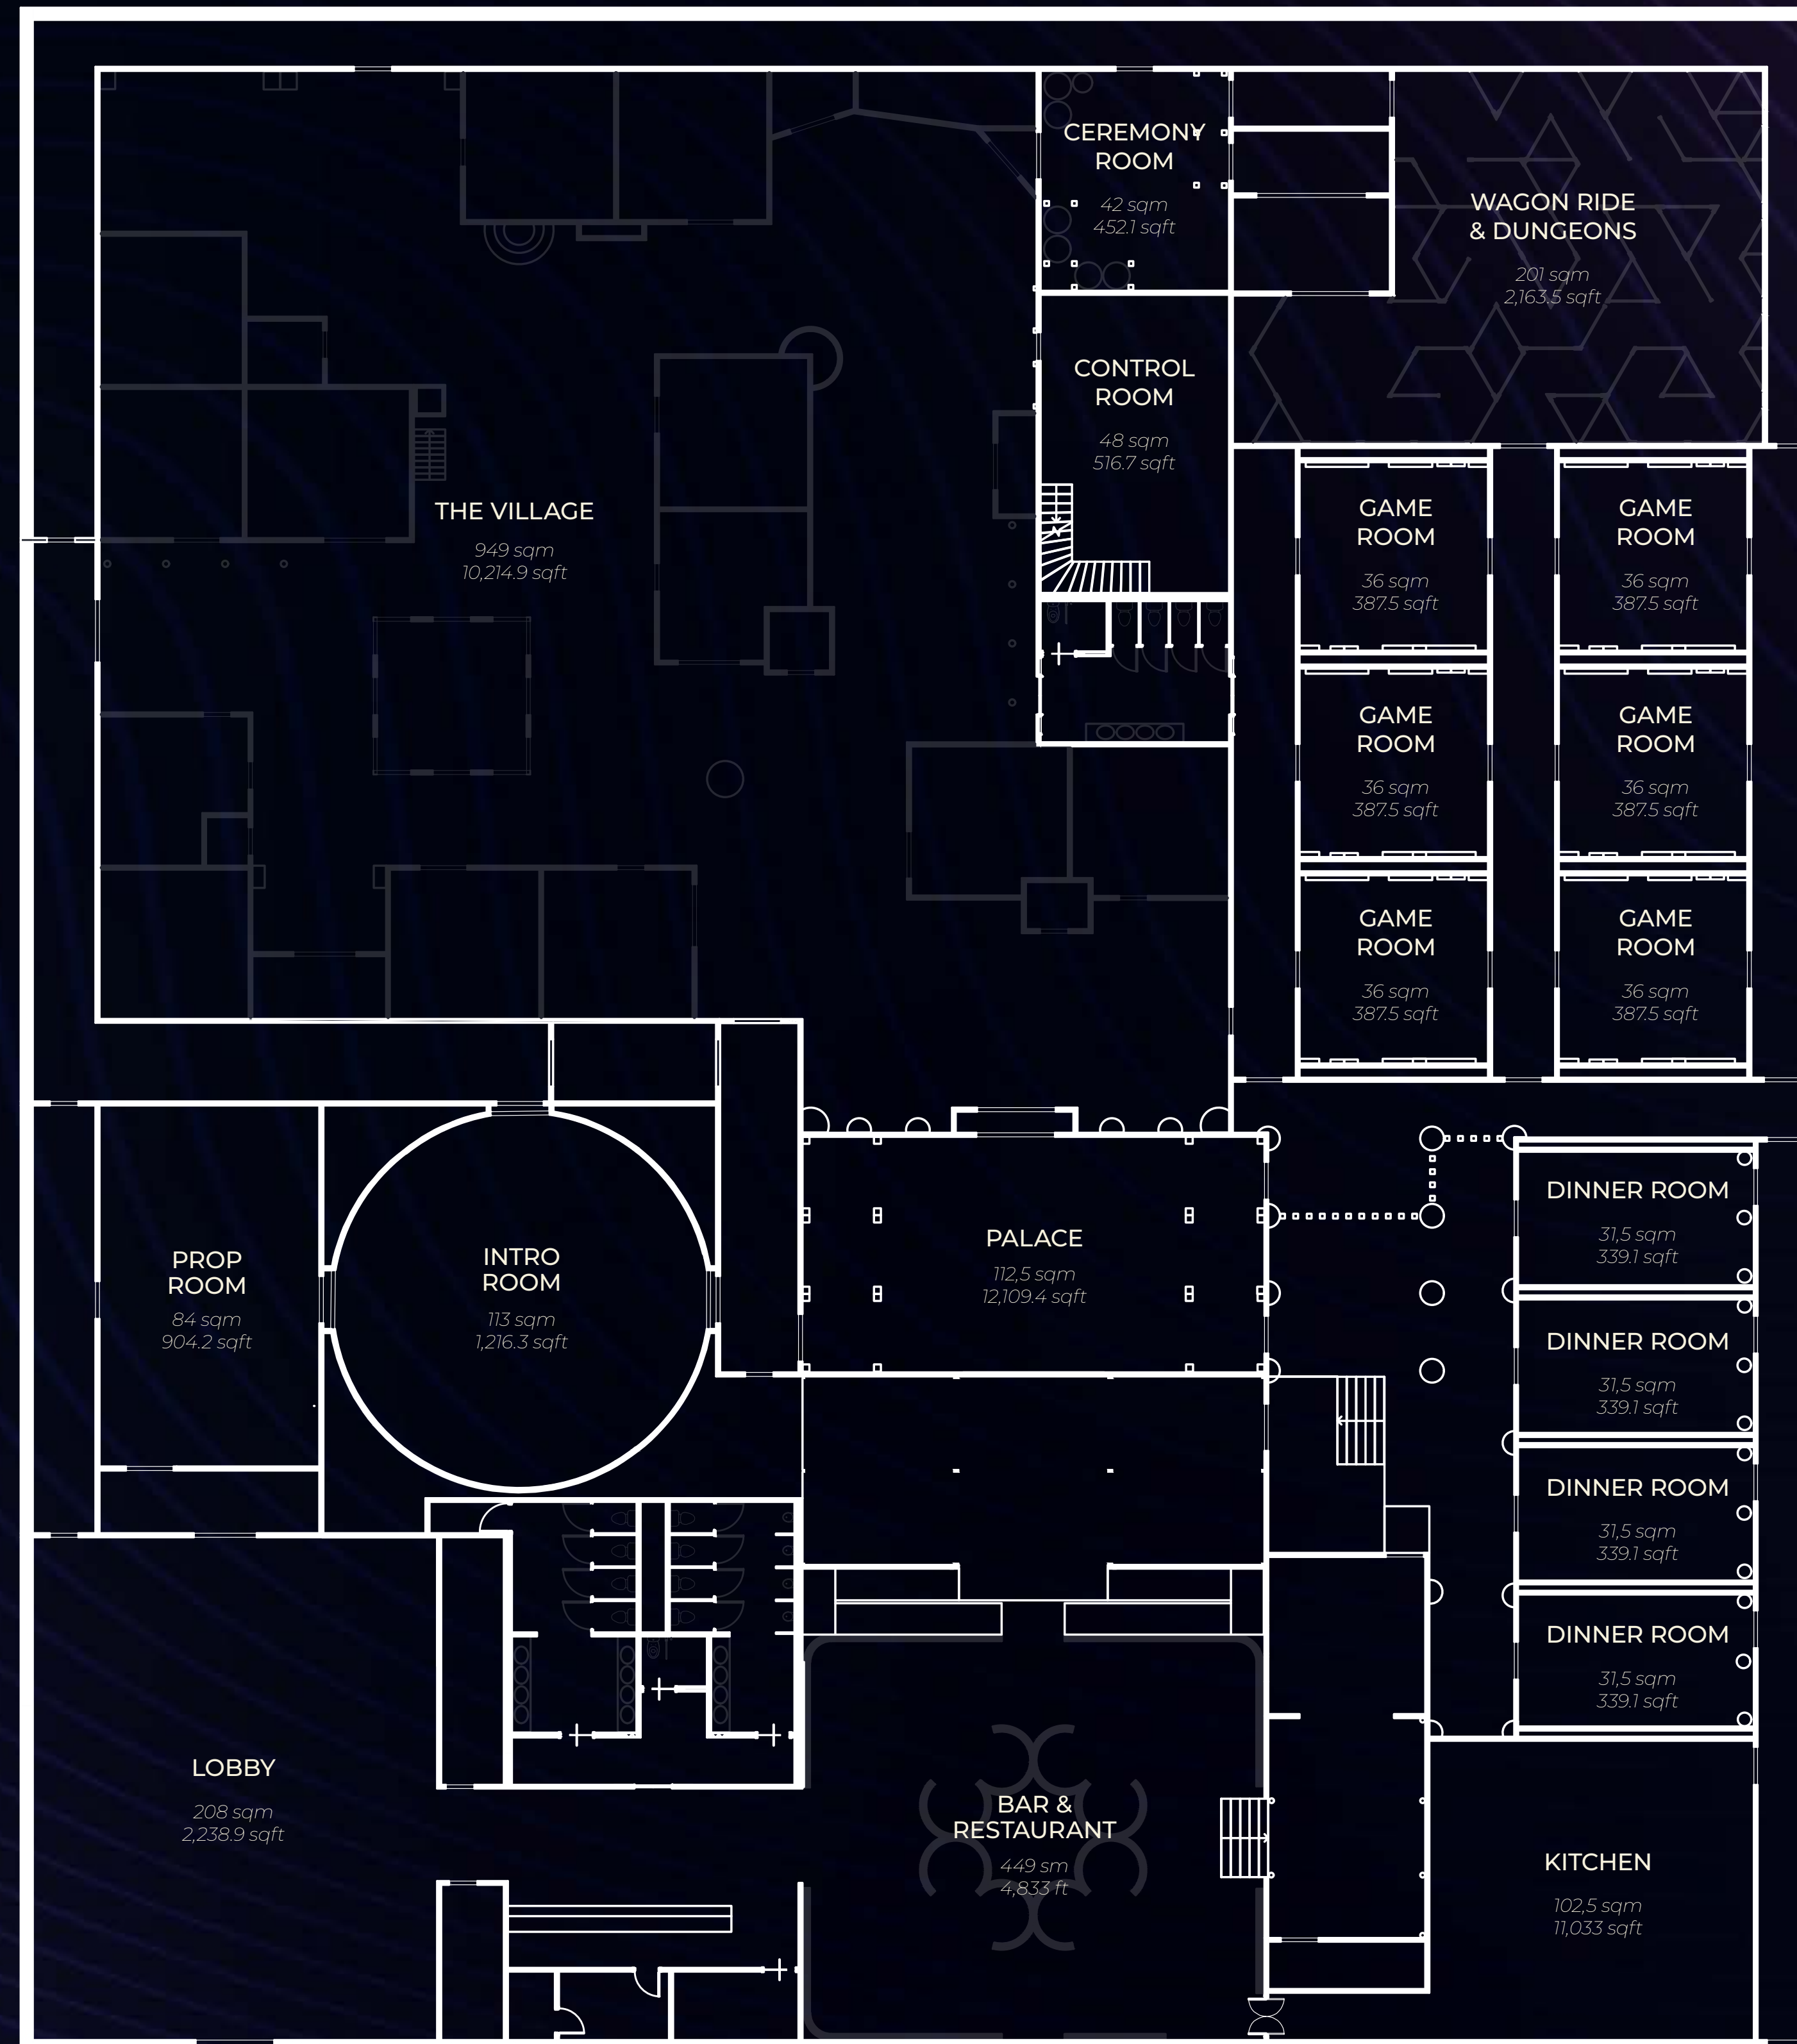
CEREMONY ROOM
42 sqm
452.1 sqft

WAGON RIDE & DUNGEONS
201 sqm
2,163.5 sqft

CONTROL ROOM
48 sqm
516.7 sqft

THE VILLAGE
949 sqm
10,214.9 sqft

GAME ROOM
36 sqm
387.5 sqft

GAME ROOM
36 sqm
387.5 sqft

GAME ROOM
36 sqm
387.5 sqft

GAME ROOM
36 sqm
387.5 sqft

GAME ROOM
36 sqm
387.5 sqft

GAME ROOM
36 sqm
387.5 sqft

DINNER ROOM
31,5 sqm
339.1 sqft

PROP ROOM
84 sqm
904.2 sqft

INTRO ROOM
113 sqm
1,216.3 sqft

PALACE
112,5 sqm
12,109.4 sqft

DINNER ROOM
31,5 sqm
339.1 sqft

DINNER ROOM
31,5 sqm
339.1 sqft

DINNER ROOM
31,5 sqm
339.1 sqft

LOBBY
208 sqm
2,238.9 sqft

BAR & RESTAURANT
449 sm
4,833 ft

KITCHEN
102,5 sqm
11,033 sqft